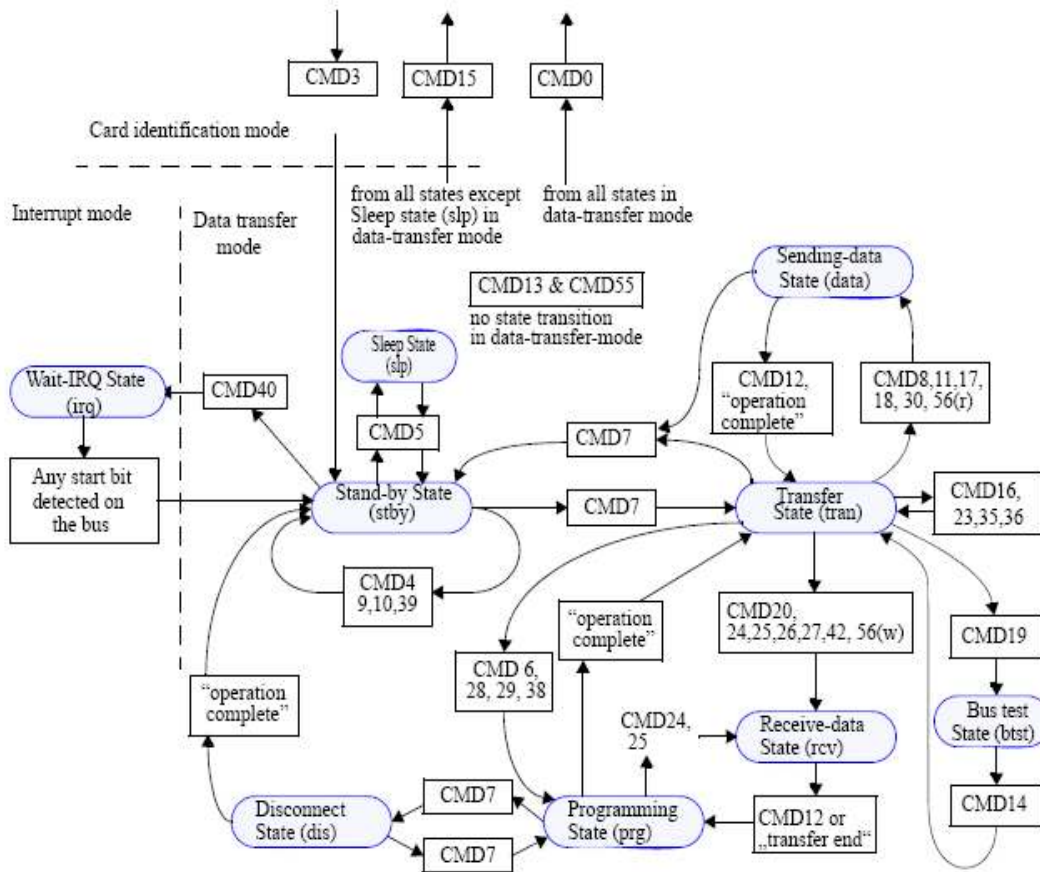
CMD3
CMD15
CMD0

Card identification mode

from all states except Sleep state (slp) in data-transfer mode

from all states in data-transfer mode

Interrupt mode

Data transfer mode

CMD13 & CMD55
no state transition in data-transfer-mode

Sending-data State (data)

Sleep State (slp)

Wait-IRQ State (irq)

CMD40

CMD5

CMD12, "operation complete"

CMD8,11,17, 18, 30, 56(r)

CMD7

Any start bit detected on the bus

Stand-by State (stby)

CMD7

Transfer State (tran)

CMD16, 23,35,36

CMD4 9,10,39

"operation complete"

CMD20, 24,25,26,27,42, 56(w)

CMD19

CMD 6, 28, 29, 38

"operation complete"

CMD24, 25

Receive-data State (rcv)

Bus test State (btst)

CMD7

Disconnect State (dis)

Programming State (prg)

CMD12 or „transfer end"

CMD14

CMD7